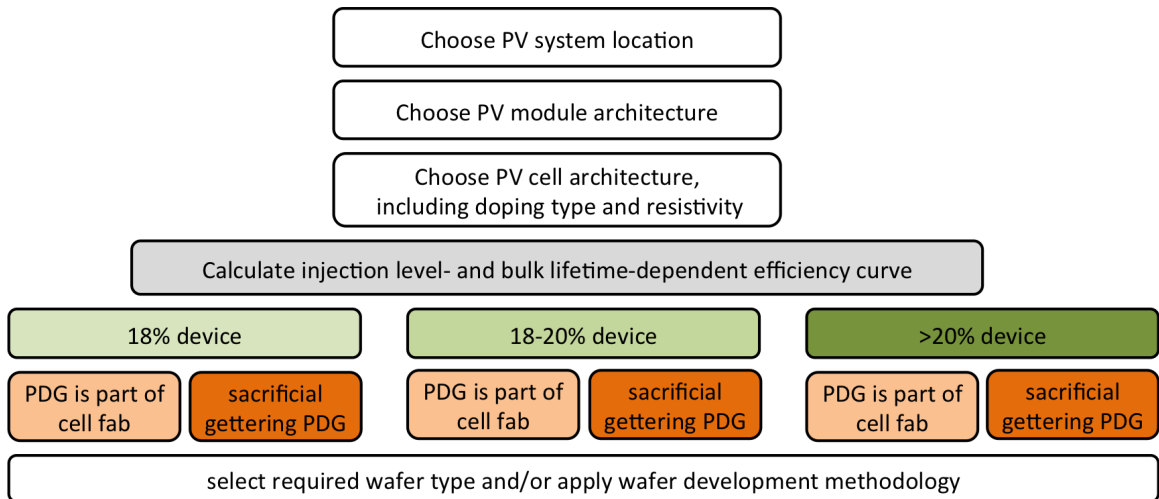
Choose PV system location

Choose PV module architecture

Choose PV cell architecture, including doping type and resistivity

Calculate injection level- and bulk lifetime-dependent efficiency curve

18% device

18-20% device

>20% device

PDG is part of cell fab

sacrificial gettering PDG

PDG is part of cell fab

sacrificial gettering PDG

PDG is part of cell fab

sacrificial gettering PDG

select required wafer type and/or apply wafer development methodology